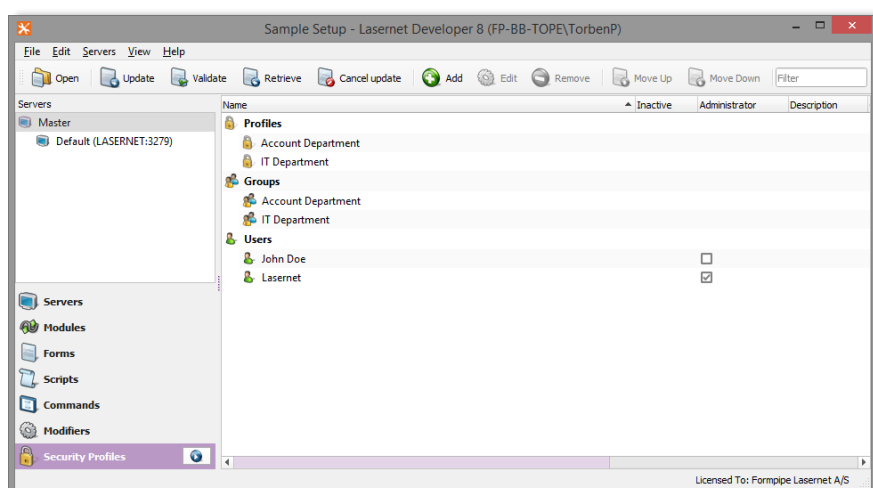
Sample Setup - Lasernet Developer 8 (FP-BB-TOPE\TorbenP)

File Edit Servers View Help

Open Update Validate Retrieve Cancel update Add Edit Remove Move Up Move Down Filter

Servers
Master
Default (LASERNET:3279)

| Name | Inactive | Administrator | Description |
|---|---|---|---|
| Profiles | | | |
| Account Department | | | |
| IT Department | | | |
| Groups | | | |
| Account Department | | | |
| IT Department | | | |
| Users | | | |
| John Doe | | ☐ | |
| Lasernet | | ☑ | |

Servers
Modules
Forms
Scripts
Commands
Modifiers
Security Profiles

Licensed To: Formpipe Lasernet A/S